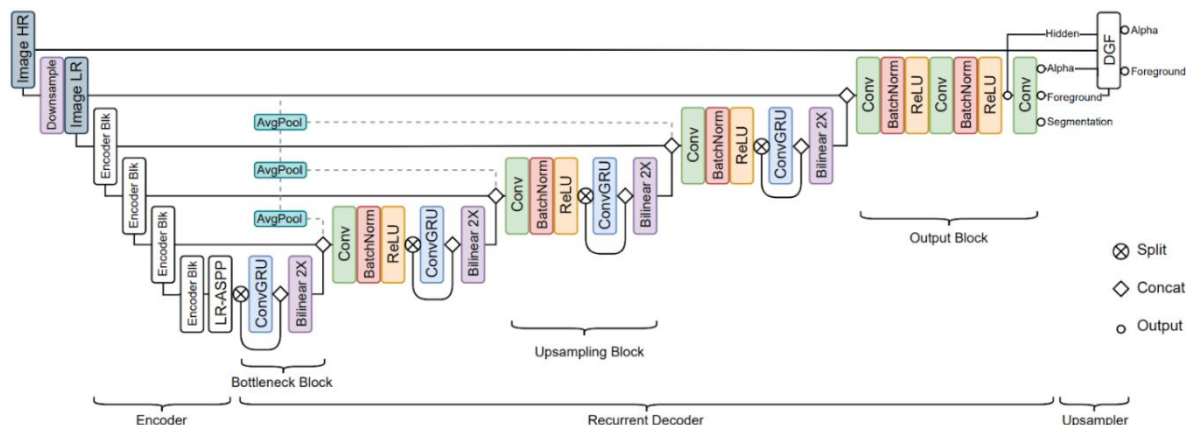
Image HR
Downsample
Image LR
Encoder Blk
Encoder Blk
Encoder Blk
Encoder Blk
LR-ASPP
ConvGRU
Bilinear 2X
Bottleneck Block
AvgPool
AvgPool
AvgPool
Conv
BatchNorm
ReLU
ConvGRU
Bilinear 2X
Conv
BatchNorm
ReLU
ConvGRU
Bilinear 2X
Upsampling Block
Conv
BatchNorm
ReLU
ConvGRU
Bilinear 2X
Conv
BatchNorm
ReLU
Conv
BatchNorm
ReLU
Conv
Output Block
Hidden
Alpha
Foreground
Segmentation
DGF
Alpha
Foreground
Split
Concat
Output
Encoder
Recurrent Decoder
Upsampler